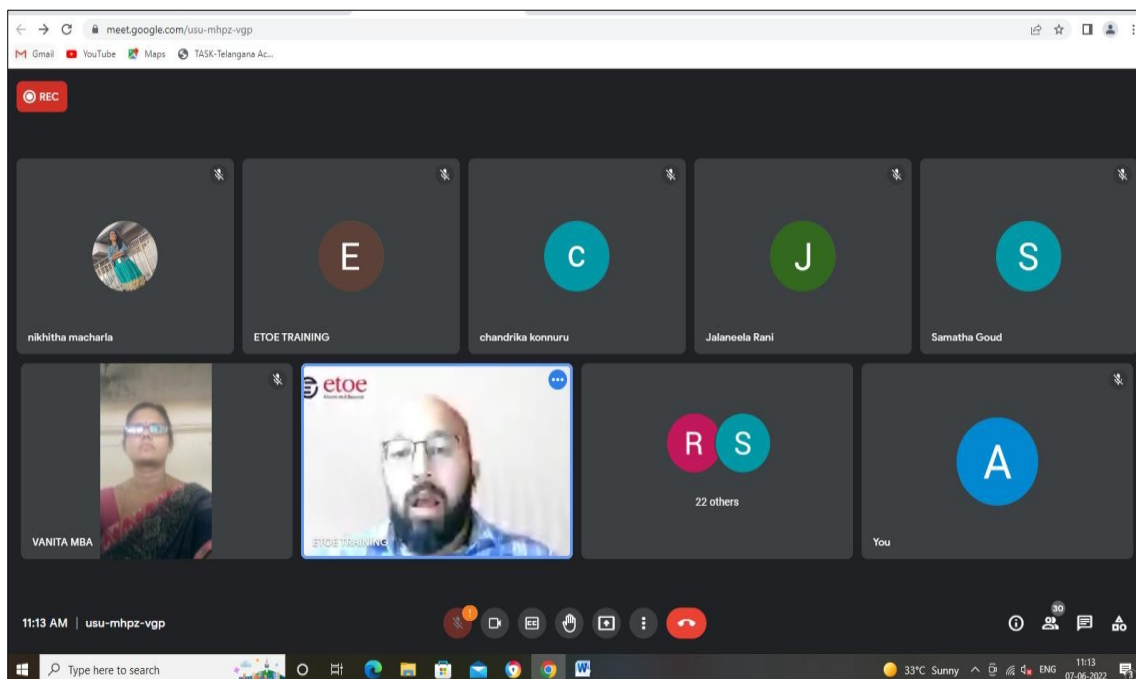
meet.google.com/usu-mhpz-vgp

Gmail YouTube Maps TASK-Telangana Ac...

REC

nikhitha macharla

E
ETOE TRAINING

c
chandrika konnuru

J
Jalaneela Rani

S
Samatha Goud

VANITA MBA

etoe
ETOE TRAINING

R S
22 others

A
You

11:13 AM | usu-mhpz-vgp

30

Type here to search

33°C Sunny ENG 11:13 07-06-2022